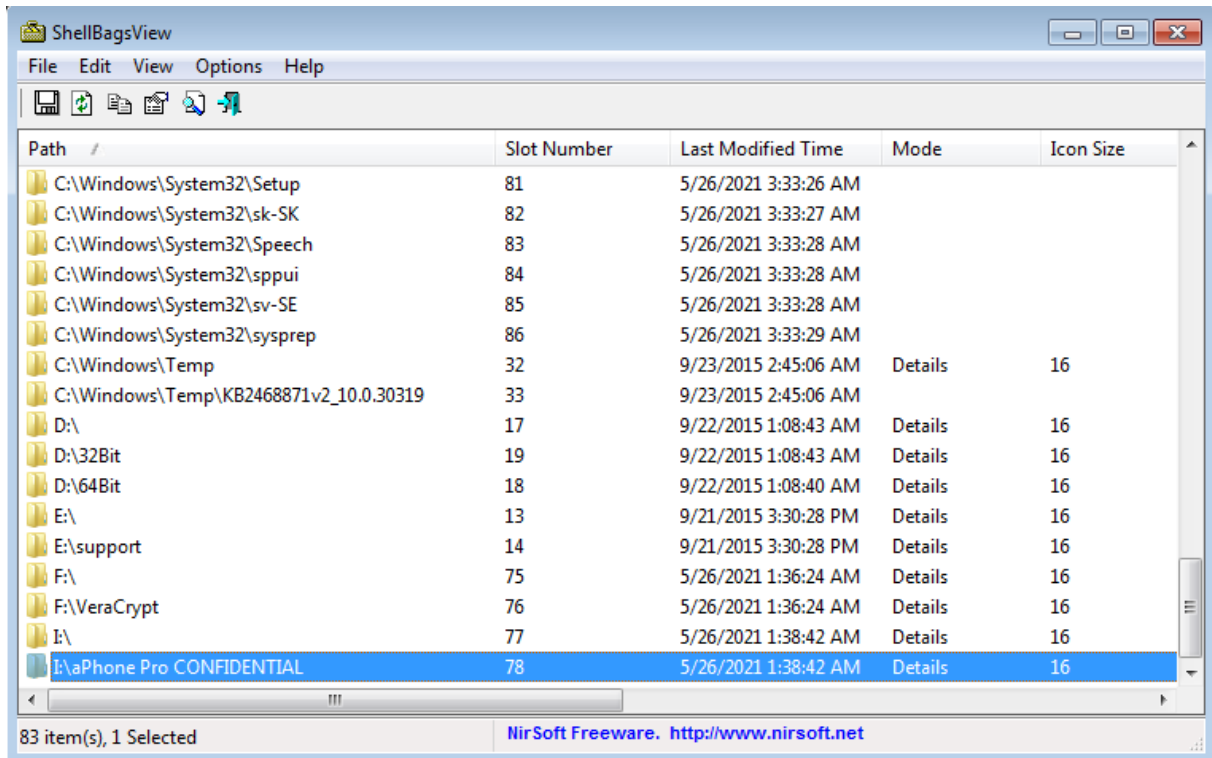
ShellBagsView

File Edit View Options Help

| Path | Slot Number | Last Modified Time | Mode | Icon Size |
|---|---|---|---|---|
| C:\Windows\System32\Setup | 81 | 5/26/2021 3:33:26 AM | | |
| C:\Windows\System32\sk-SK | 82 | 5/26/2021 3:33:27 AM | | |
| C:\Windows\System32\Speech | 83 | 5/26/2021 3:33:28 AM | | |
| C:\Windows\System32\sppui | 84 | 5/26/2021 3:33:28 AM | | |
| C:\Windows\System32\sv-SE | 85 | 5/26/2021 3:33:28 AM | | |
| C:\Windows\System32\sysprep | 86 | 5/26/2021 3:33:29 AM | | |
| C:\Windows\Temp | 32 | 9/23/2015 2:45:06 AM | Details | 16 |
| C:\Windows\Temp\KB2468871v2_10.0.30319 | 33 | 9/23/2015 2:45:06 AM | | |
| D:\ | 17 | 9/22/2015 1:08:43 AM | Details | 16 |
| D:\32Bit | 19 | 9/22/2015 1:08:43 AM | Details | 16 |
| D:\64Bit | 18 | 9/22/2015 1:08:40 AM | Details | 16 |
| E:\ | 13 | 9/21/2015 3:30:28 PM | Details | 16 |
| E:\support | 14 | 9/21/2015 3:30:28 PM | Details | 16 |
| F:\ | 75 | 5/26/2021 1:36:24 AM | Details | 16 |
| F:\VeraCrypt | 76 | 5/26/2021 1:36:24 AM | Details | 16 |
| I:\ | 77 | 5/26/2021 1:38:42 AM | Details | 16 |
| I:\aPhone Pro CONFIDENTIAL | 78 | 5/26/2021 1:38:42 AM | Details | 16 |

83 item(s), 1 Selected

NirSoft Freeware. http://www.nirsoft.net